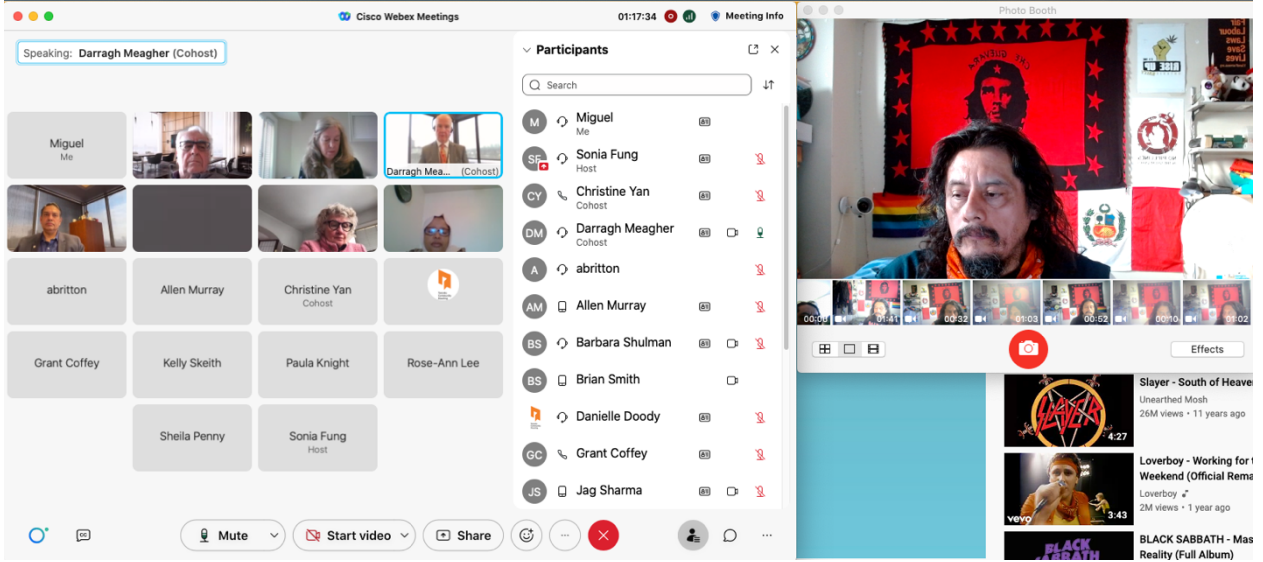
Cisco Webex Meetings

01:17:34

Meeting Info

Speaking: Darragh Meagher (Cohost)

Miguel
Me

Darragh Mea... (Cohost)

abritton

Allen Murray

Christine Yan
Cohost

Grant Coffey

Kelly Skeith

Paula Knight

Rose-Ann Lee

Sheila Penny

Sonia Fung
Host

Participants

Search

Miguel
Me

Sonia Fung
Host

Christine Yan
Cohost

Darragh Meagher
Cohost

abritton

Allen Murray

Barbara Shulman

Brian Smith

Danielle Doody

Grant Coffey

Jag Sharma

Mute

Start video

Share

Photo Booth

00:00 01:41 00:32 01:03 00:52 00:10 01:02

Effects

Slayer - South of Heave
Unearthed Mosh
26M views • 11 years ago
4:27

Loverboy - Working for t
Weekend (Official Rema
Loverboy
2M views • 1 year ago
3:43

BLACK SABBATH - Mas
Reality (Full Album)